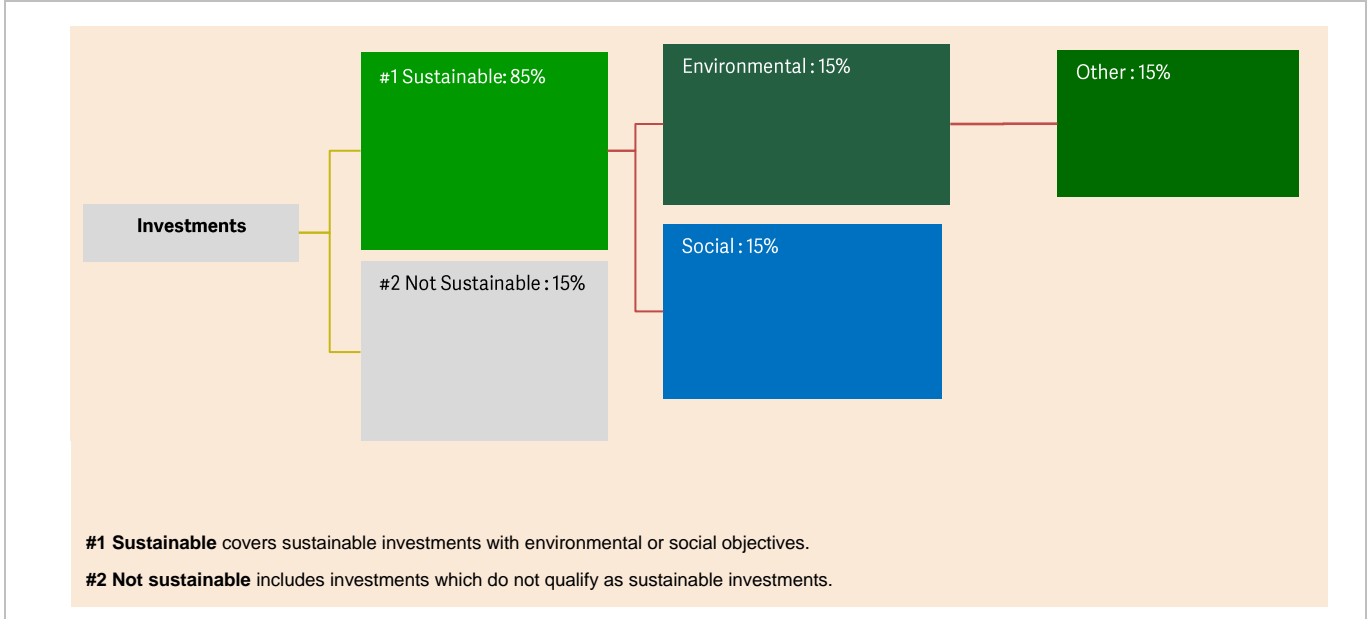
Investments

#1 Sustainable: 85%

#2 Not Sustainable : 15%

Environmental : 15%

Social : 15%

Other : 15%

**#1 Sustainable** covers sustainable investments with environmental or social objectives.

**#2 Not sustainable** includes investments which do not qualify as sustainable investments.